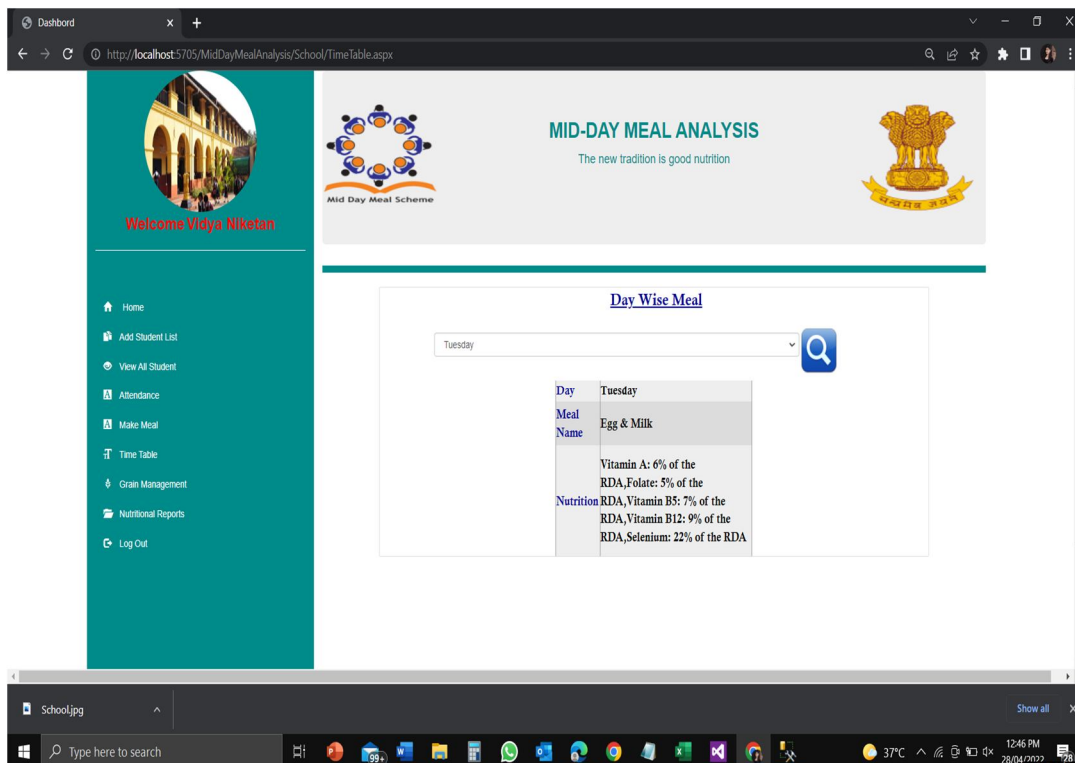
Dashbord

http://localhost:5705/MidDayMealAnalysis/School/TimeTable.aspx

Welcome Vidya Niketan

Mid Day Meal Scheme

MID-DAY MEAL ANALYSIS

The new tradition is good nutrition

सत्यमेव जयते

Home

Add Student List

View All Student

Attendance

Make Meal

Time Table

Grain Management

Nutritional Reports

Log Out

Day Wise Meal

Tuesday

| Day | Tuesday |
|---|---|
| Meal Name | Egg & Milk |
| Nutrition | Vitamin A: 6% of the RDA,Folate: 5% of the RDA,Vitamin B5: 7% of the RDA,Vitamin B12: 9% of the RDA,Selenium: 22% of the RDA |

School.jpg

Show all

Type here to search

99+

37°C

12:46 PM
28/04/2022

28